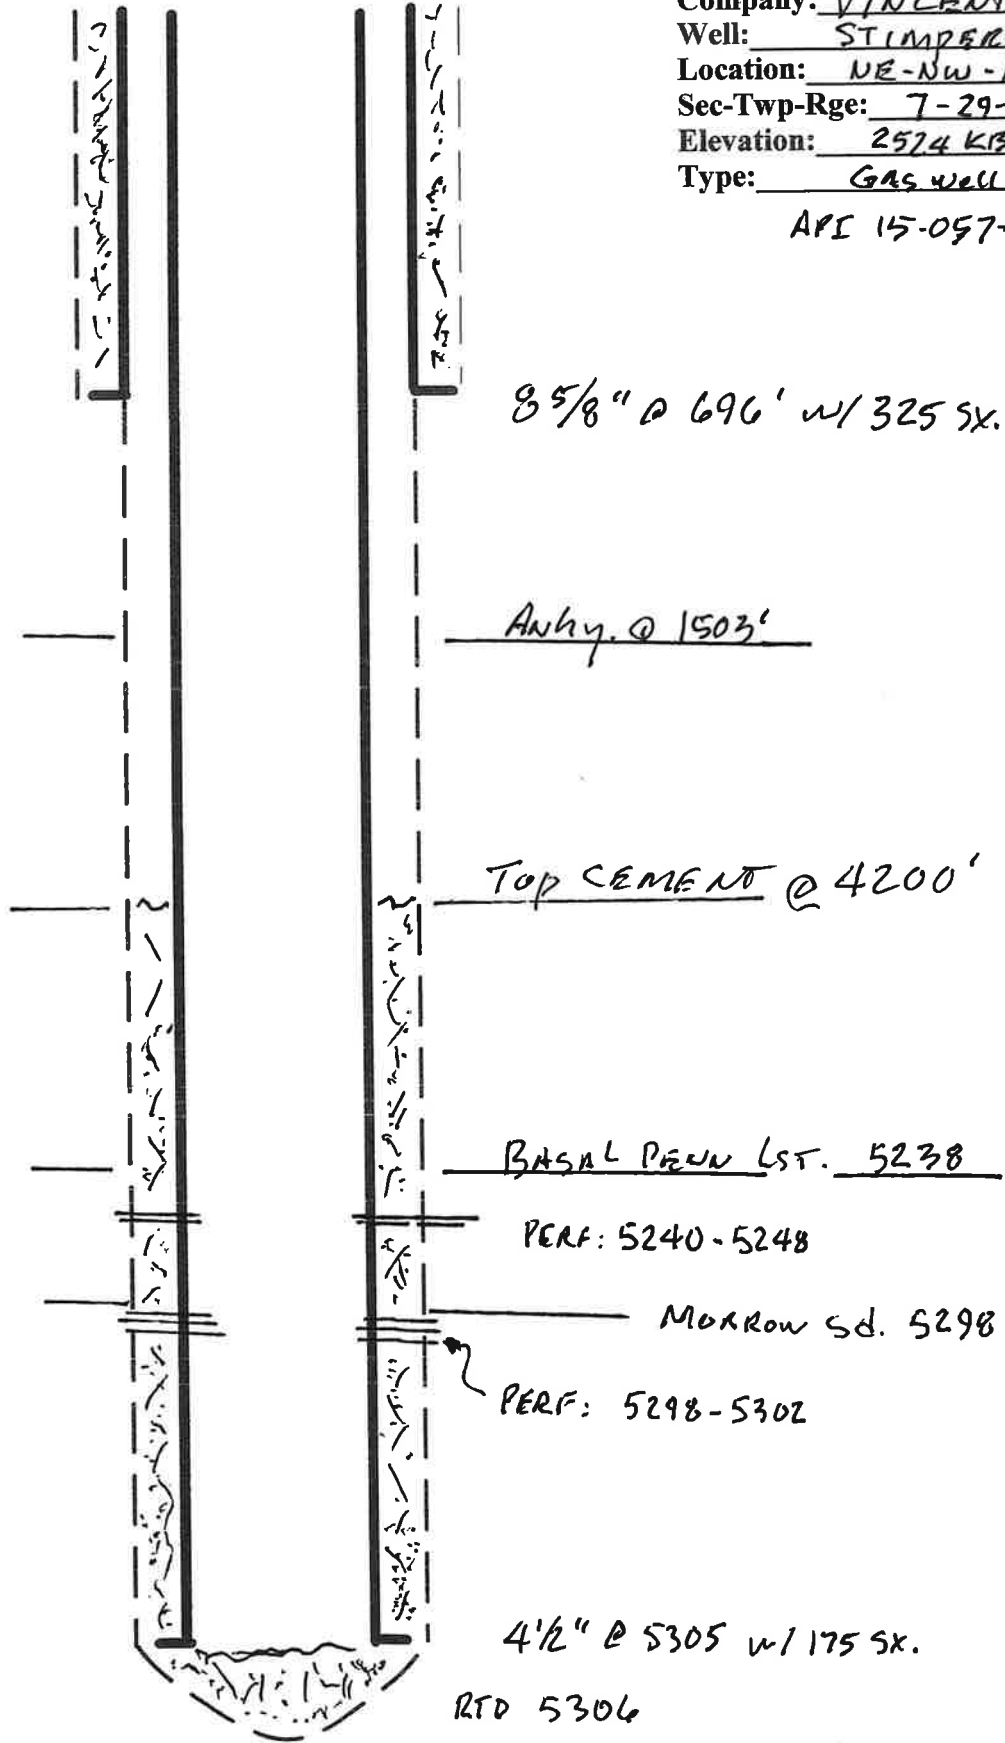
Company: VINCEN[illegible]
Well: STIMPER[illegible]
Location: NE-NW-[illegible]
Sec-Twp-Rge: 7-29-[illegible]
Elevation: 2524 KB
Type: GAS WELL
API 15-057-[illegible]

8 5/8" @ 696' w/ 325 SX.

Anhy. @ 1503'

Top CEMENT @ 4200'

BASAL PENN LST. 5238

PERF: 5240-5248

MORROW Sd. 5298

PERF: 5298-5302

4½" @ 5305 w/ 175 SX.

RTD 5306